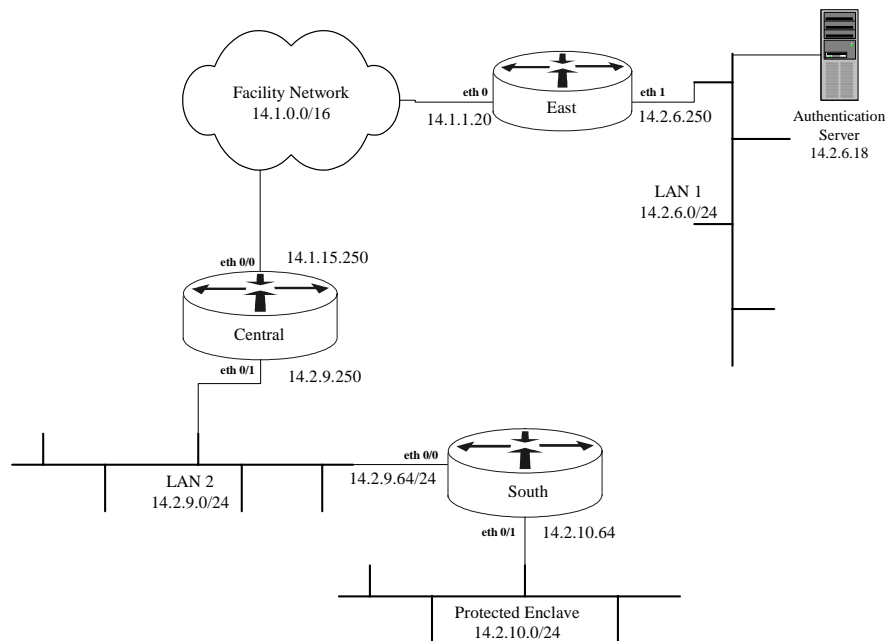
Facility Network
14.1.0.0/16

eth 0
14.1.1.20
East
eth 1
14.2.6.250

Authentication Server
14.2.6.18

LAN 1
14.2.6.0/24

eth 0/0
14.1.15.250
Central
eth 0/1
14.2.9.250

LAN 2
14.2.9.0/24

eth 0/0
14.2.9.64/24
South
eth 0/1
14.2.10.64

Protected Enclave
14.2.10.0/24